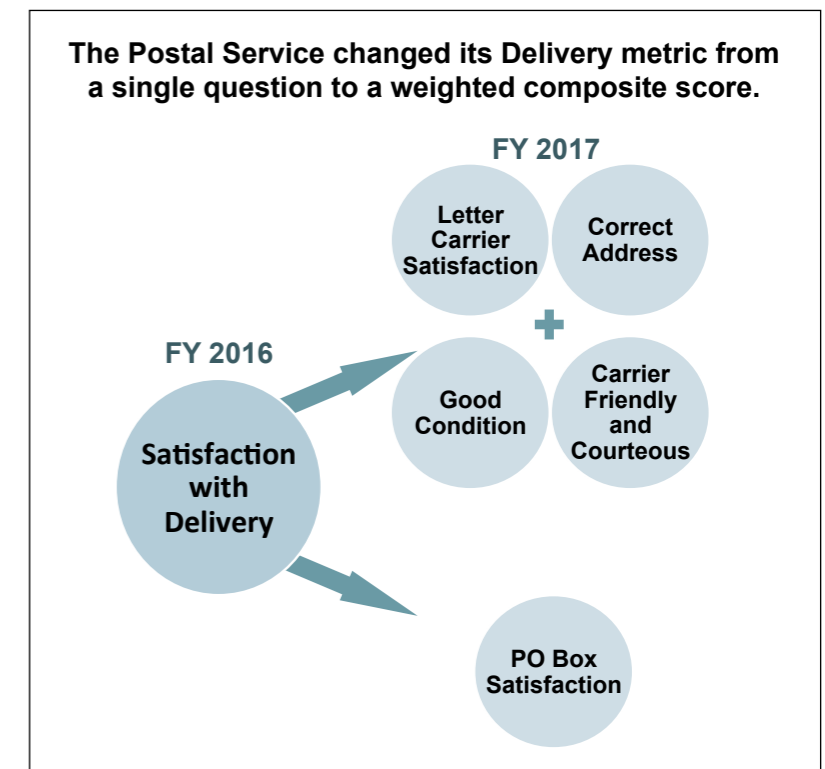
The Postal Service changed its Delivery metric from a single question to a weighted composite score.

FY 2017

Letter Carrier Satisfaction

Correct Address

+

Good Condition

Carrier Friendly and Courteous

FY 2016

Satisfaction with Delivery

PO Box Satisfaction